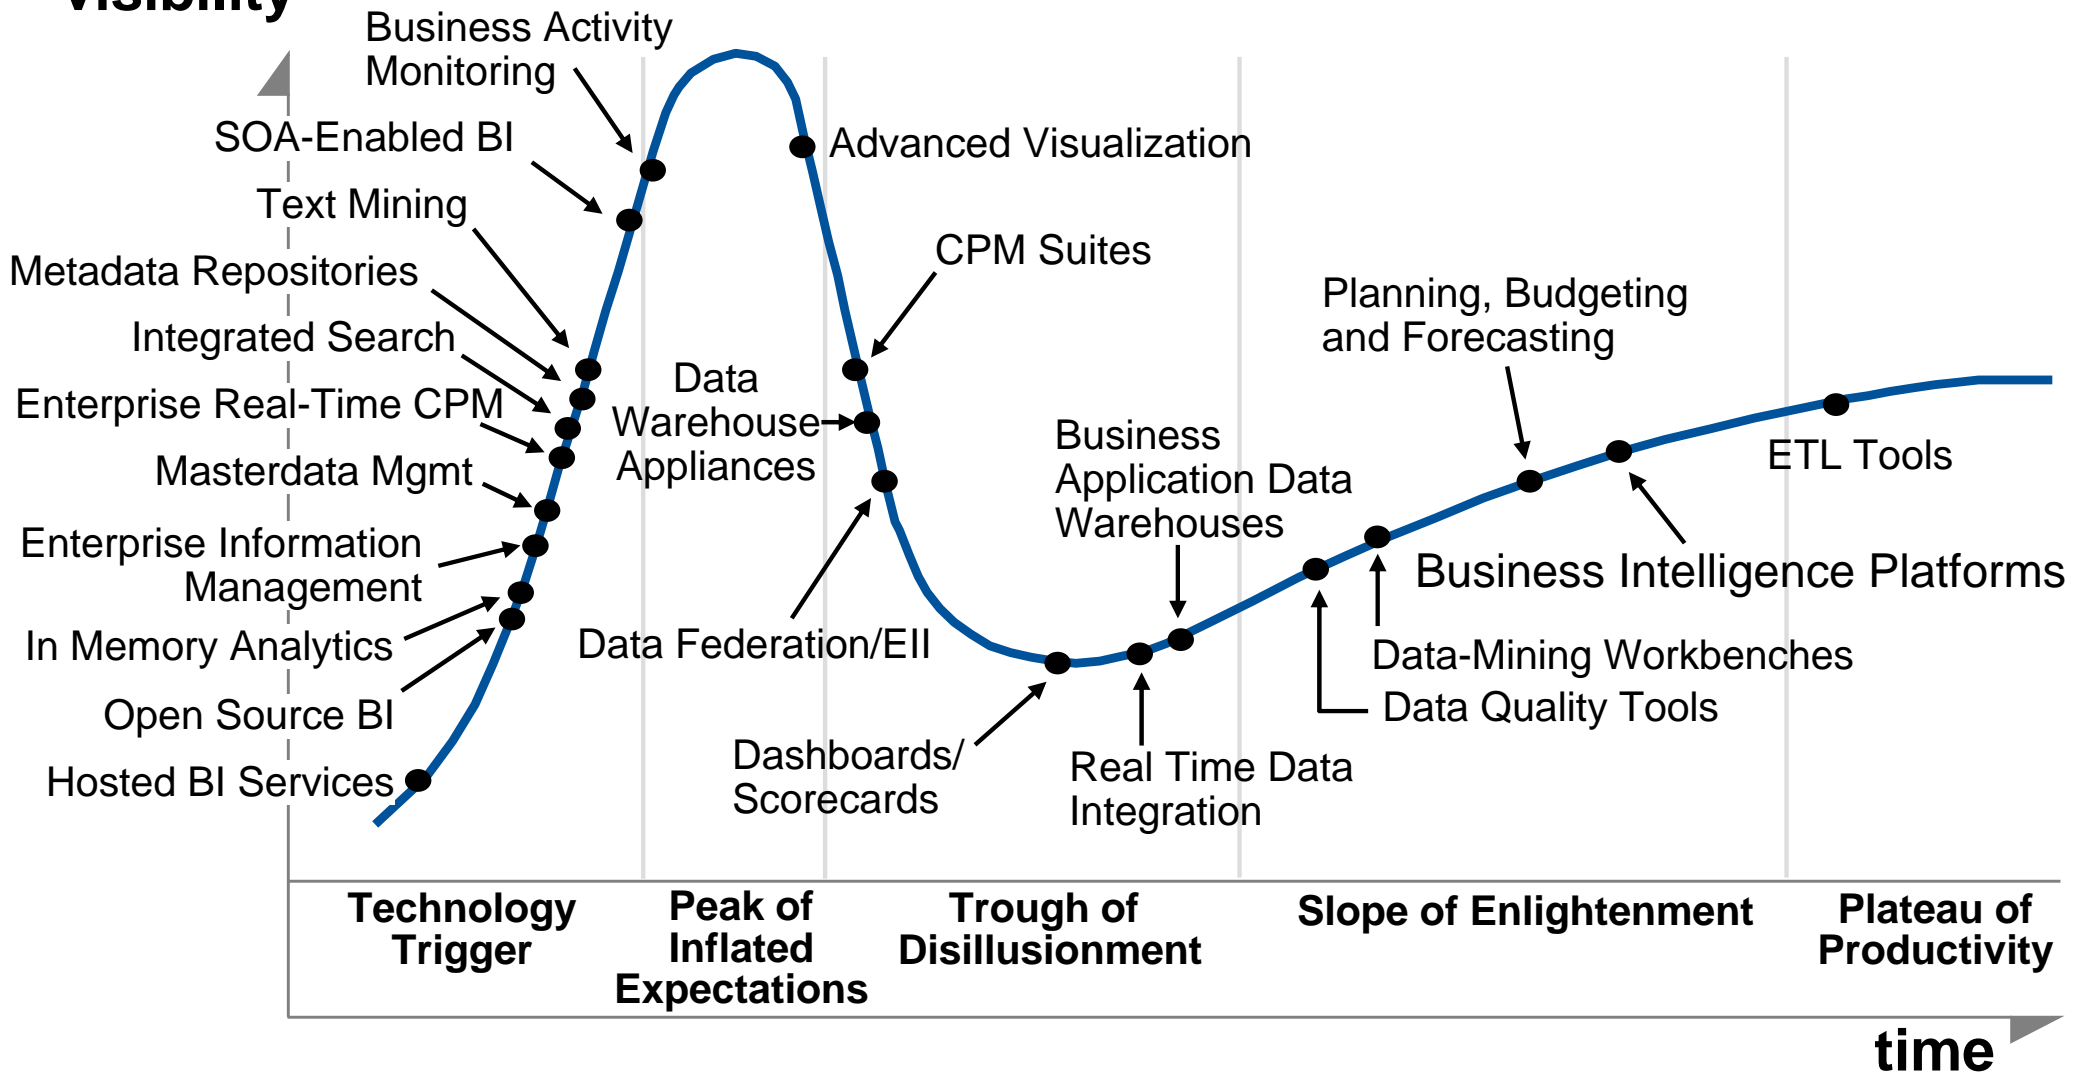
visibility

Business Activity Monitoring
SOA-Enabled BI
Text Mining
Metadata Repositories
Integrated Search
Enterprise Real-Time CPM
Masterdata Mgmt
Enterprise Information Management
In Memory Analytics
Open Source BI
Hosted BI Services
Data Warehouse Appliances
Data Federation/EII
Advanced Visualization
CPM Suites
Dashboards/ Scorecards
Business Application Data Warehouses
Real Time Data Integration
Planning, Budgeting and Forecasting
ETL Tools
Business Intelligence Platforms
Data-Mining Workbenches
Data Quality Tools

| Technology Trigger | Peak of Inflated Expectations | Trough of Disillusionment | Slope of Enlightenment | Plateau of Productivity |
|---|---|---|---|---|

time